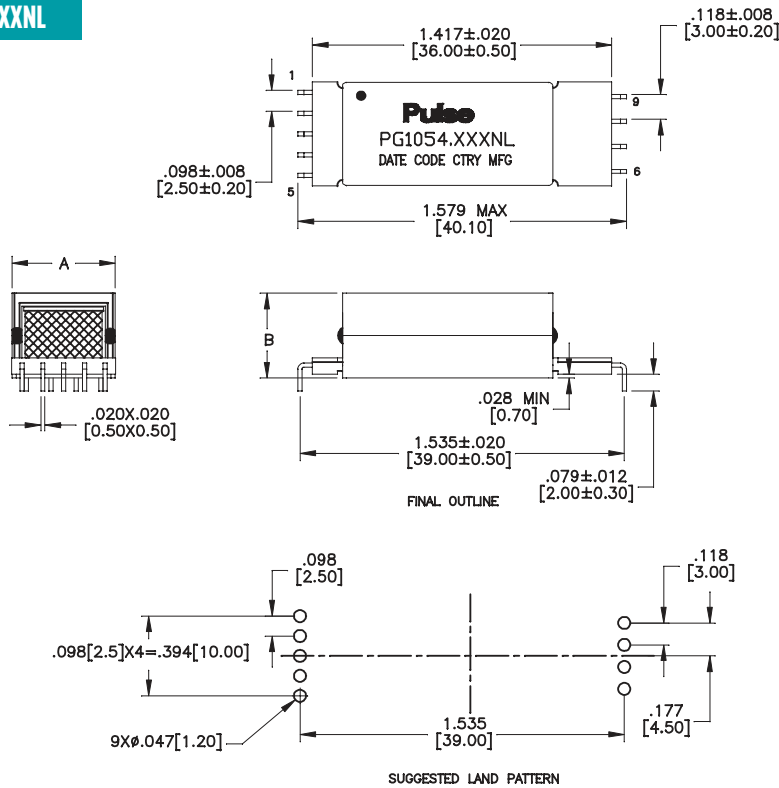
XXNL

1.417±.020
[36.00±0.50]

.118±.008
[3.00±0.20]

1

Pulse
PG1054.XXXNL
DATE CODE CTRY MFG

9

.098±.008
[2.50±0.20]

5

6

1.579 MAX
[40.10]

A

B

.020X.020
[0.50X0.50]

.028 MIN
[0.70]

1.535±.020
[39.00±0.50]

.079±.012
[2.00±0.30]

FINAL OUTLINE

.098
[2.50]

.118
[3.00]

.098[2.5]X4=.394[10.00]

.177
[4.50]

9Xø.047[1.20]

1.535
[39.00]

SUGGESTED LAND PATTERN